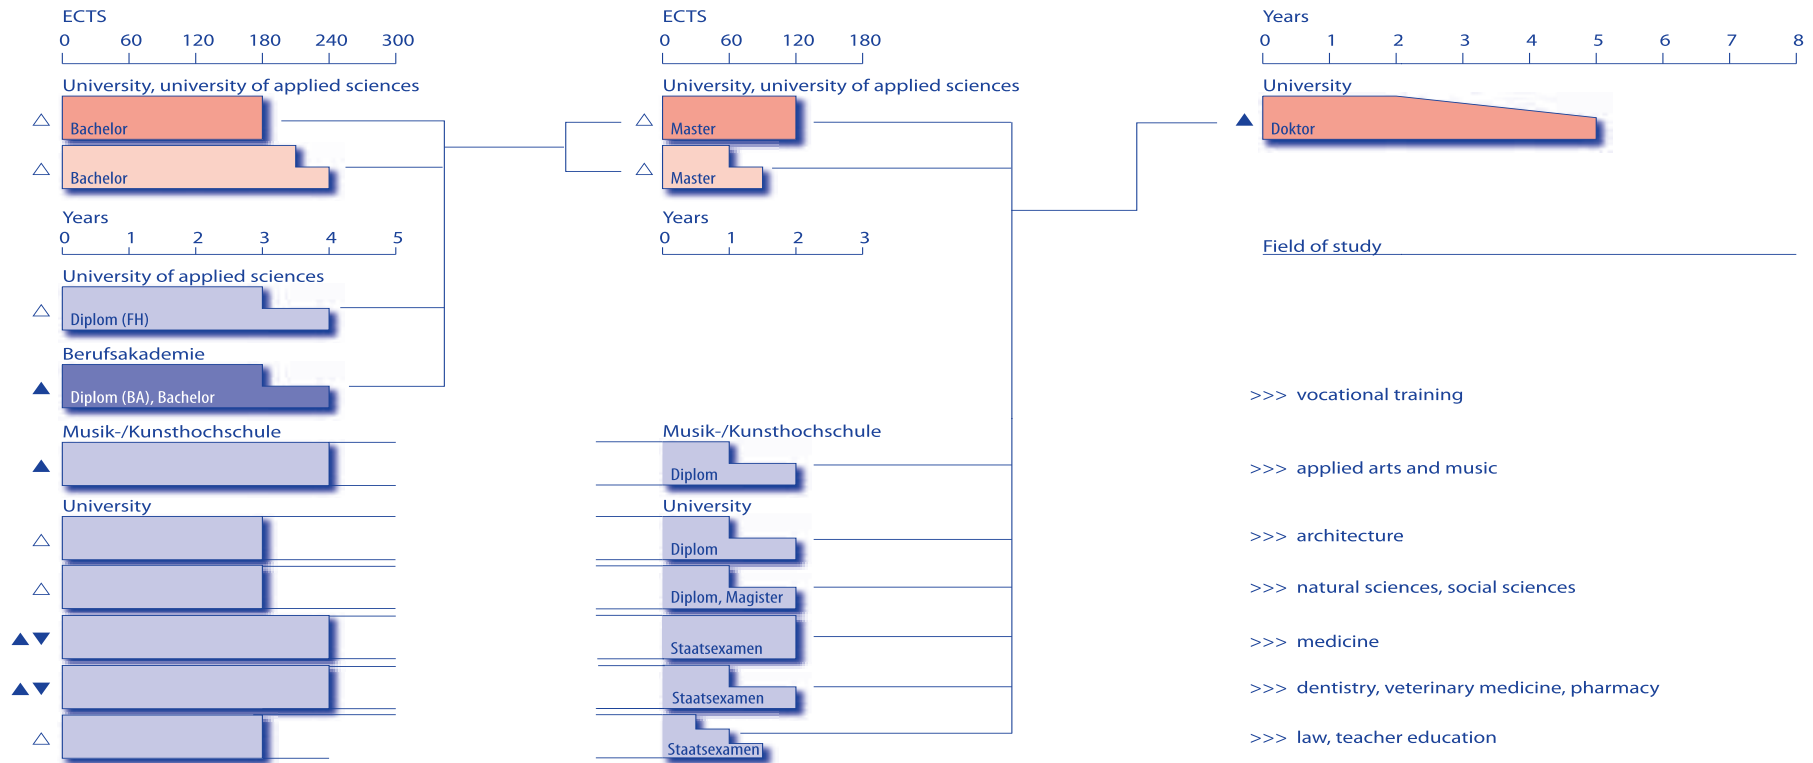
ECTS
0 60 120 180 240 300

University, university of applied sciences

△ Bachelor

△ Bachelor

Years
0 1 2 3 4 5

University of applied sciences

△ Diplom (FH)

Berufsakademie

▲ Diplom (BA), Bachelor

Musik-/Kunsthochschule

▲

University

△

△

▲▼

▲▼

△

ECTS
0 60 120 180

University, university of applied sciences

△ Master

△ Master

Years
0 1 2 3

Musik-/Kunsthochschule

Diplom

University

Diplom

Diplom, Magister

Staatsexamen

Staatsexamen

Staatsexamen

Years
0 1 2 3 4 5 6 7 8

University

▲ Doktor

Field of study

>>> vocational training

>>> applied arts and music

>>> architecture

>>> natural sciences, social sciences

>>> medicine

>>> dentistry, veterinary medicine, pharmacy

>>> law, teacher education